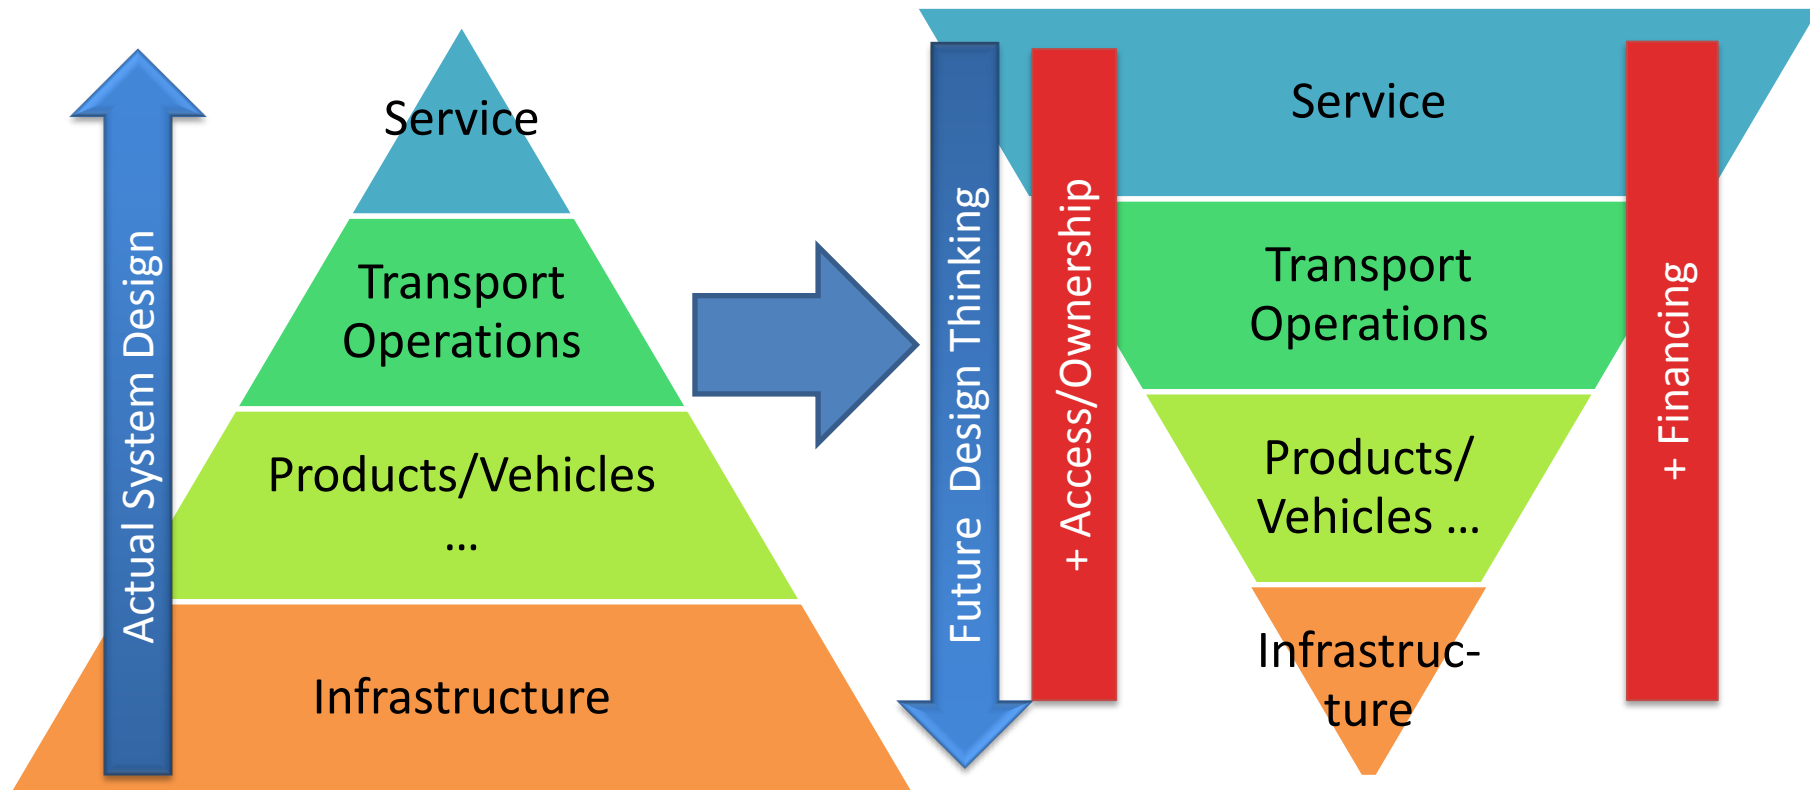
Actual System Design

Service

Transport Operations

Products/Vehicles …

Infrastructure

Future Design Thinking

+ Access/Ownership

Service

Transport Operations

Products/ Vehicles …

Infrastruc-ture

+ Financing